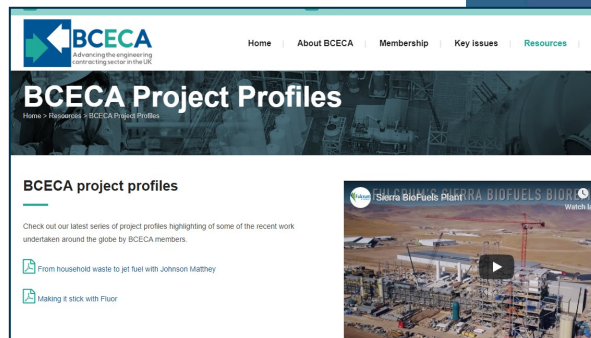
BCECA
Advancing the engineering contracting sector in the UK

Home | About BCECA | Membership | Key issues | Resources |

BCECA Project Profiles

Home > Resources > BCECA Project Profiles

BCECA project profiles

Check out our latest series of project profiles highlighting of some of the recent work undertaken around the globe by BCECA members.

From household waste to jet fuel with Johnson Matthey

Making it stick with Fluor

Sierra BioFuels Plant
FULCRUM'S SIERRA BIOFUELS BIOR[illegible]
Watch l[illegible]